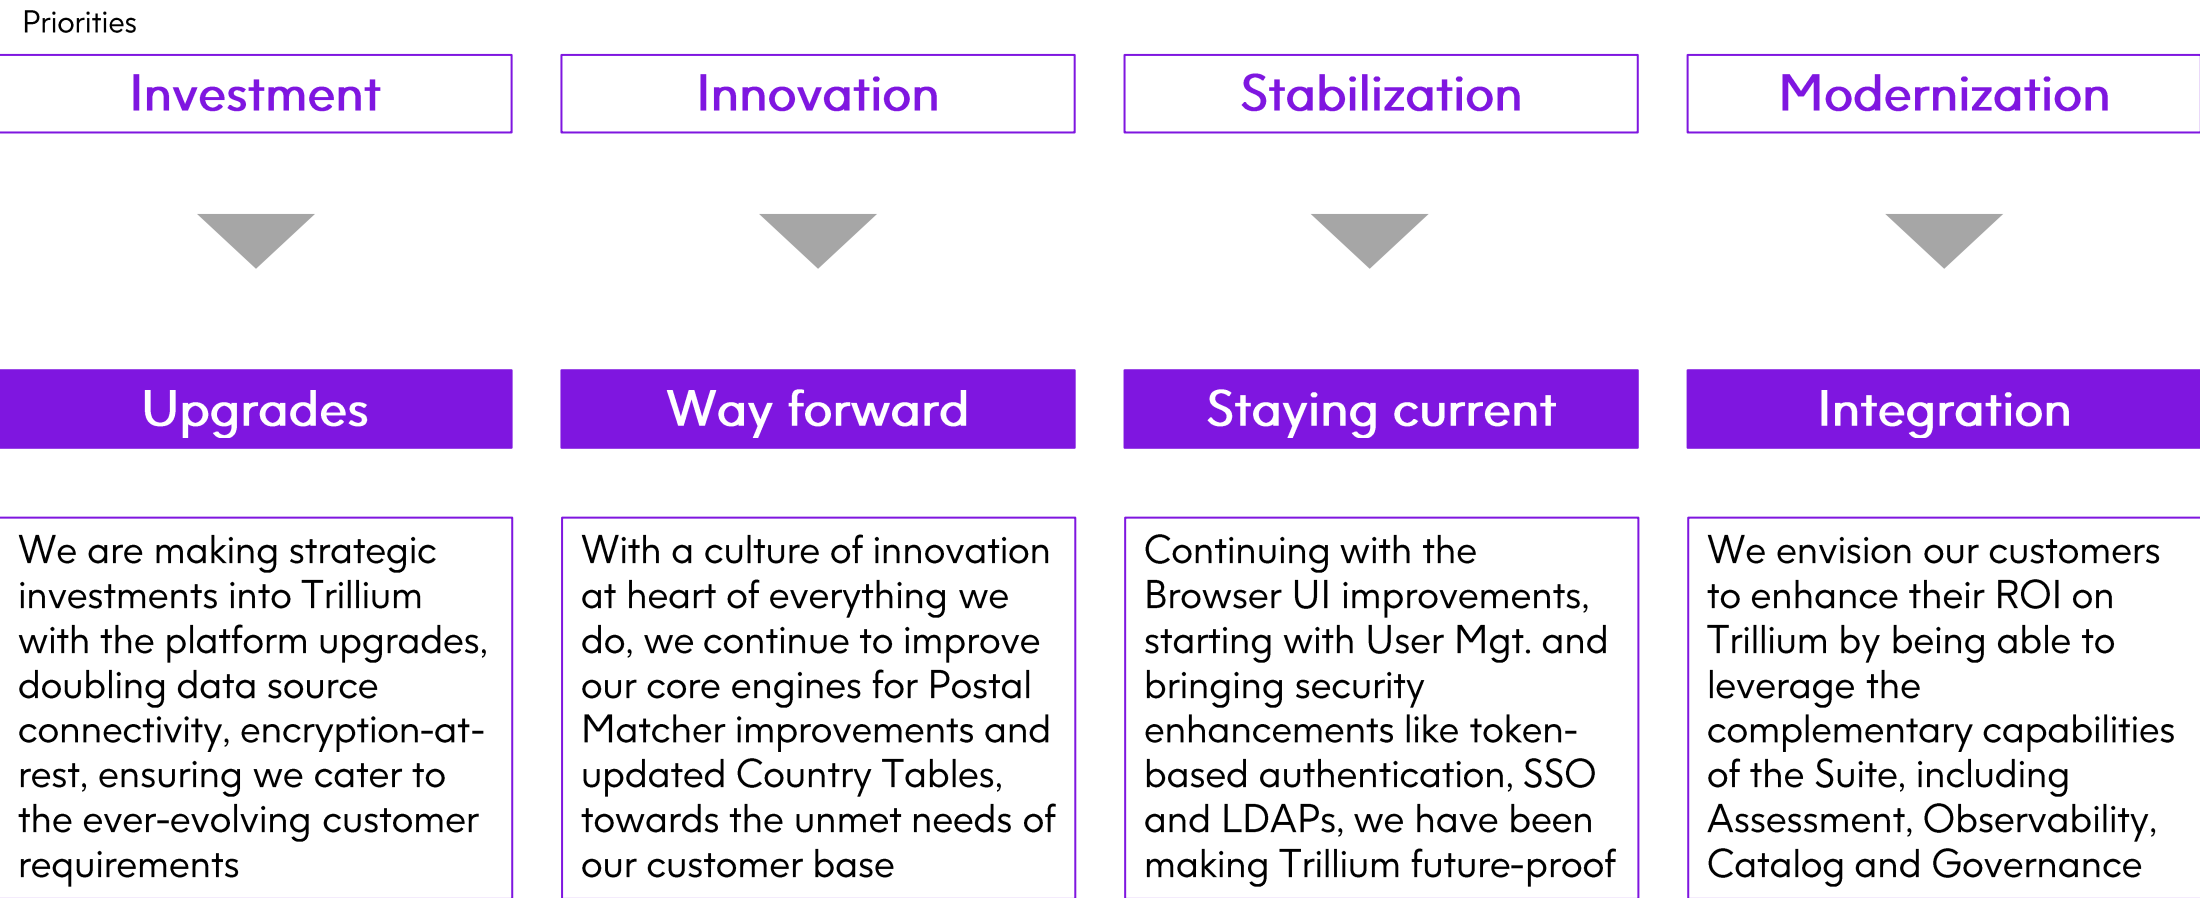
Priorities

Investment

Upgrades

We are making strategic investments into Trillium with the platform upgrades, doubling data source connectivity, encryption-at-rest, ensuring we cater to the ever-evolving customer requirements

Innovation

Way forward

With a culture of innovation at heart of everything we do, we continue to improve our core engines for Postal Matcher improvements and updated Country Tables, towards the unmet needs of our customer base

Stabilization

Staying current

Continuing with the Browser UI improvements, starting with User Mgt. and bringing security enhancements like token-based authentication, SSO and LDAPs, we have been making Trillium future-proof

Modernization

Integration

We envision our customers to enhance their ROI on Trillium by being able to leverage the complementary capabilities of the Suite, including Assessment, Observability, Catalog and Governance